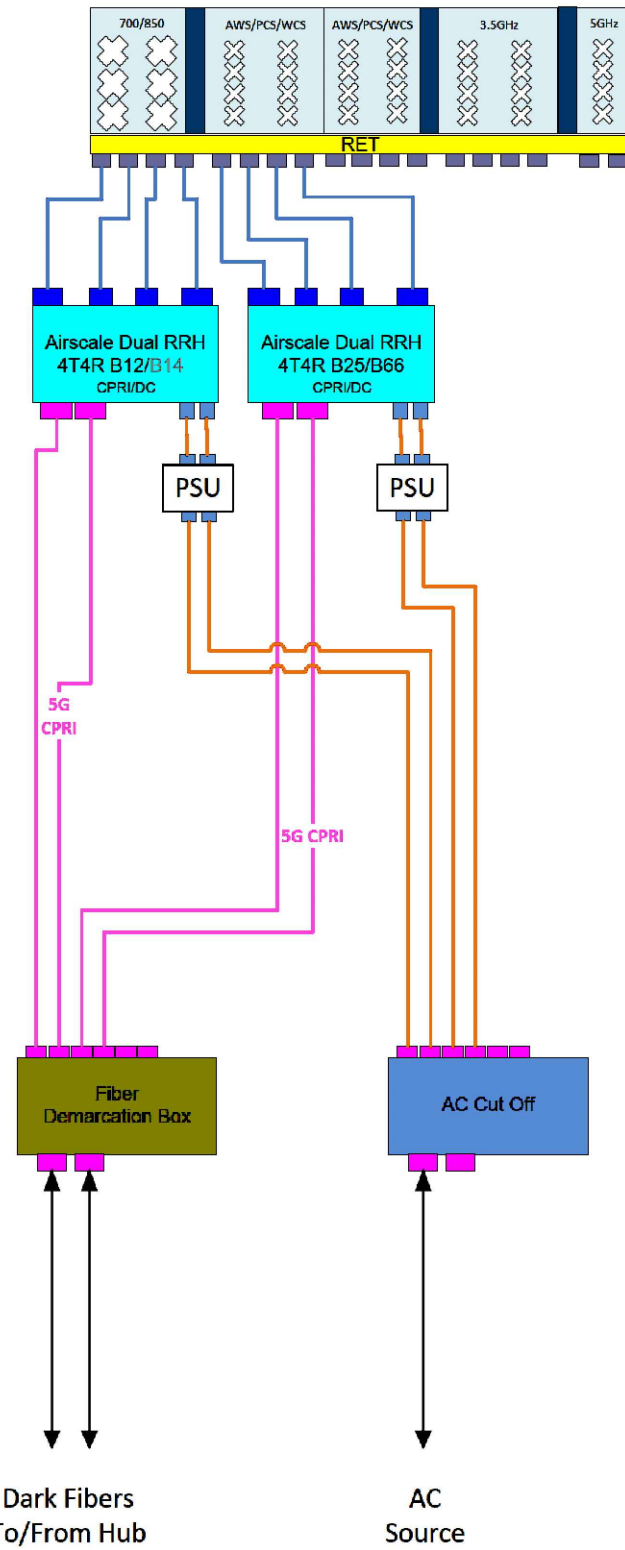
700/850

AWS/PCS/WCS

AWS/PCS/WCS

3.5GHz

5GHz

RET

Airscale Dual RRH
4T4R B12/B14
CPRI/DC

Airscale Dual RRH
4T4R B25/B66
CPRI/DC

PSU

PSU

5G
CPRI

5G CPRI

Fiber
Demarcation Box

AC Cut Off

Dark Fibers
To/From Hub

AC
Source